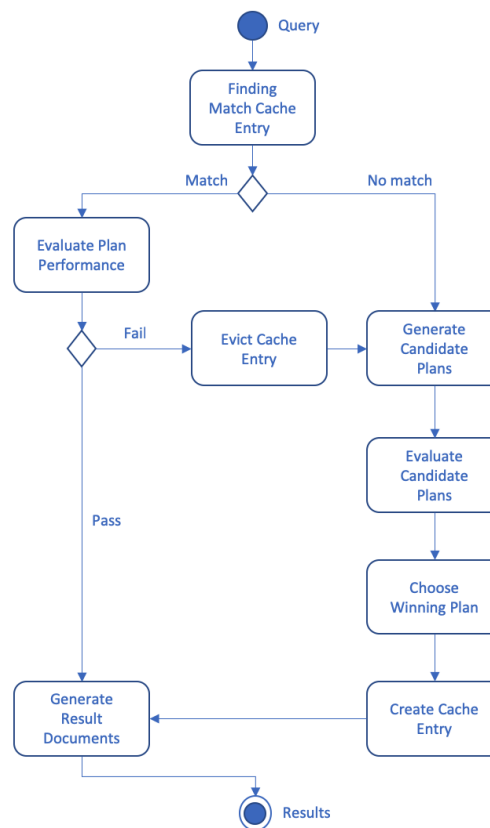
Query

Finding Match Cache Entry

Match

No match

Evaluate Plan Performance

Fail

Evict Cache Entry

Generate Candidate Plans

Evaluate Candidate Plans

Pass

Choose Winning Plan

Generate Result Documents

Create Cache Entry

Results